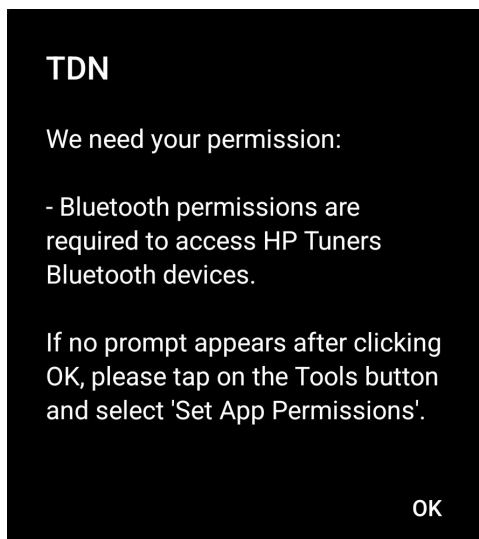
TDN

We need your permission:

- Bluetooth permissions are required to access HP Tuners Bluetooth devices.

If no prompt appears after clicking OK, please tap on the Tools button and select 'Set App Permissions'.

OK